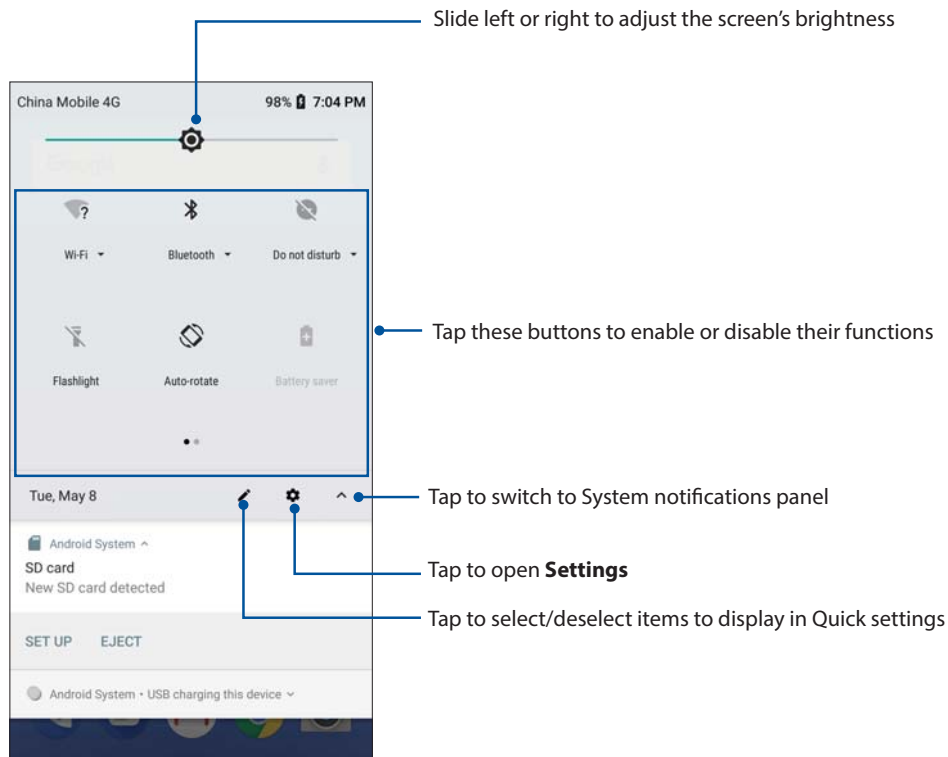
Slide left or right to adjust the screen's brightness

China Mobile 4G

98% 7:04 PM

Wi-Fi

Bluetooth

Do not disturb

Flashlight

Auto-rotate

Battery saver

Tap these buttons to enable or disable their functions

Tue, May 8

Tap to switch to System notifications panel

Android System

SD card

New SD card detected

Tap to open **Settings**

Tap to select/deselect items to display in Quick settings

SET UP

EJECT

Android System • USB charging this device